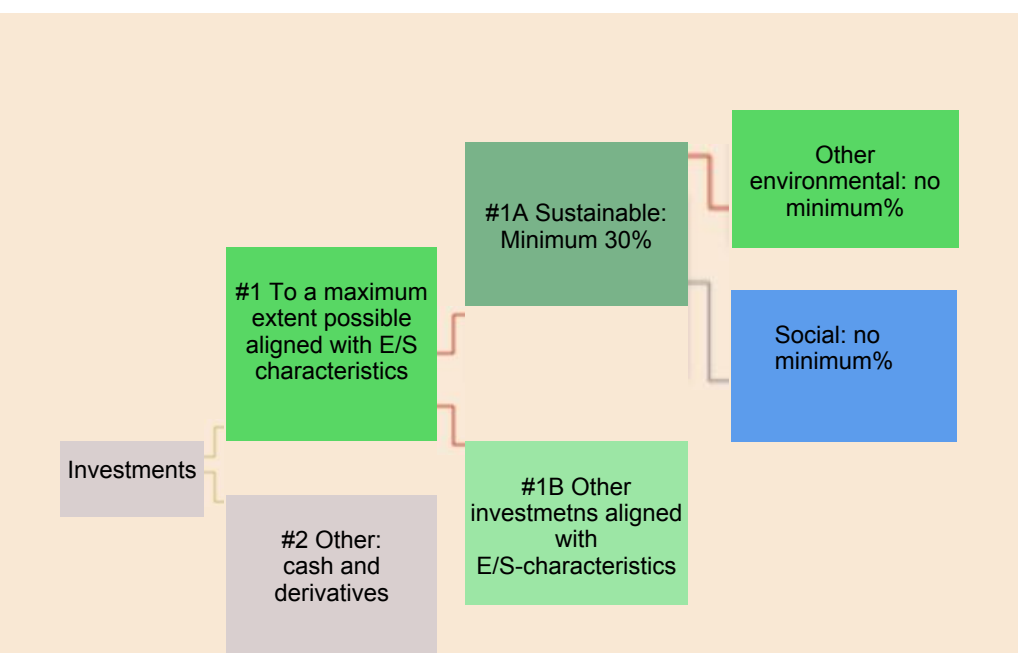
Investments

#1 To a maximum extent possible aligned with E/S characteristics

#2 Other: cash and derivatives

#1A Sustainable: Minimum 30%

#1B Other investmetns aligned with E/S-characteristics

Other environmental: no minimum%

Social: no minimum%